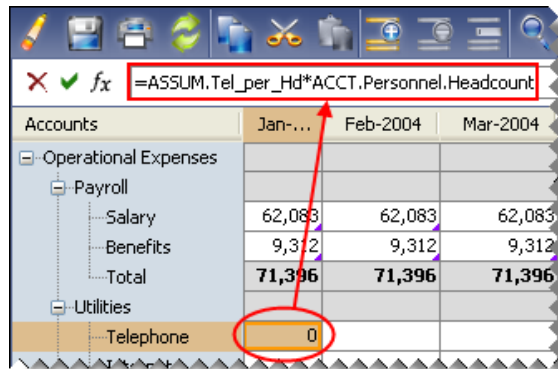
$fx$ =ASSUM.Tel_per_Hd*ACCT.Personnel.Headcount

| Accounts | Jan-... | Feb-2004 | Mar-2004 |
|---|---|---|---|
| Operational Expenses | | | |
| Payroll | | | |
| Salary | 62,083 | 62,083 | 62,083 |
| Benefits | 9,312 | 9,312 | 9,312 |
| Total | 71,396 | 71,396 | 71,396 |
| Utilities | | | |
| Telephone | 0 | | |